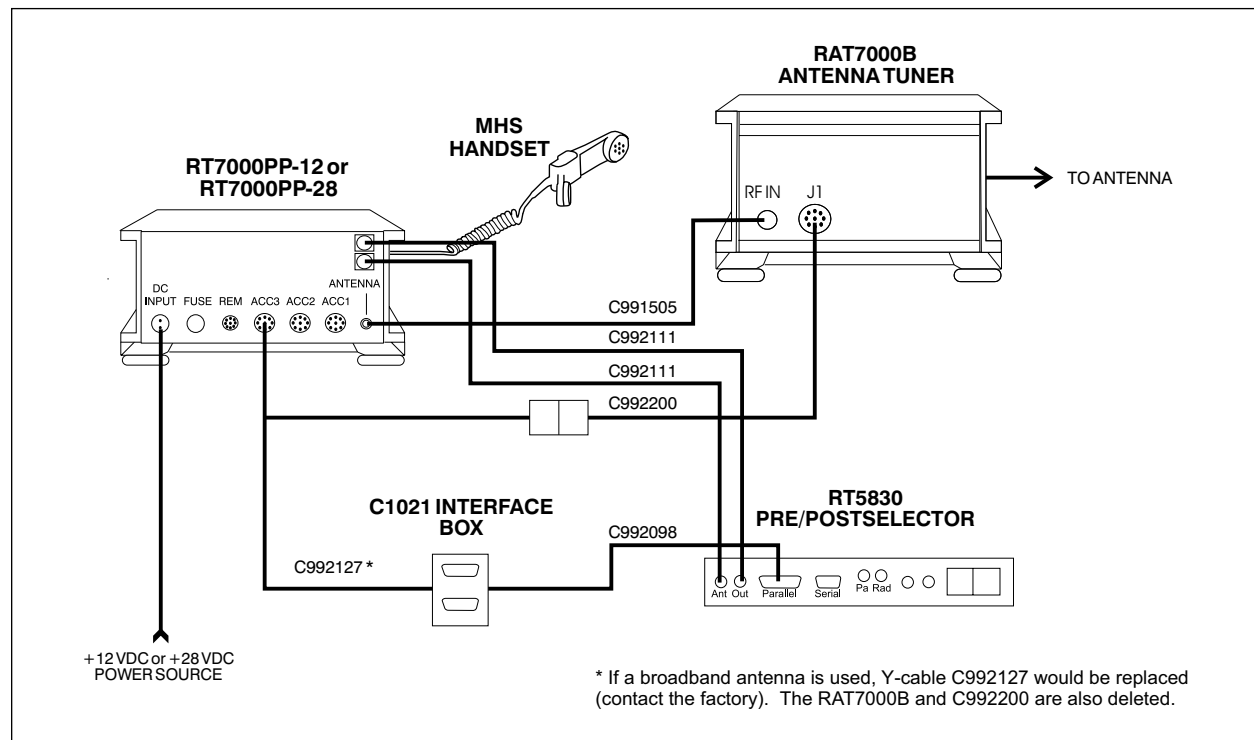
RAT7000B
ANTENNA TUNER

MHS
HANDSET

RT7000PP-12 or
RT7000PP-28

TO ANTENNA

RF IN J1

DC INPUT FUSE REM ACC3 ACC2 ACC1 ANTENNA

C991505
C992111
C992111
C992200

C1021 INTERFACE BOX

RT5830
PRE/POSTSELECTOR

C992098
C992127 *

Ant Out Parallel Serial Pa Rad

+12 VDC or +28 VDC
POWER SOURCE

* If a broadband antenna is used, Y-cable C992127 would be replaced (contact the factory). The RAT7000B and C992200 are also deleted.